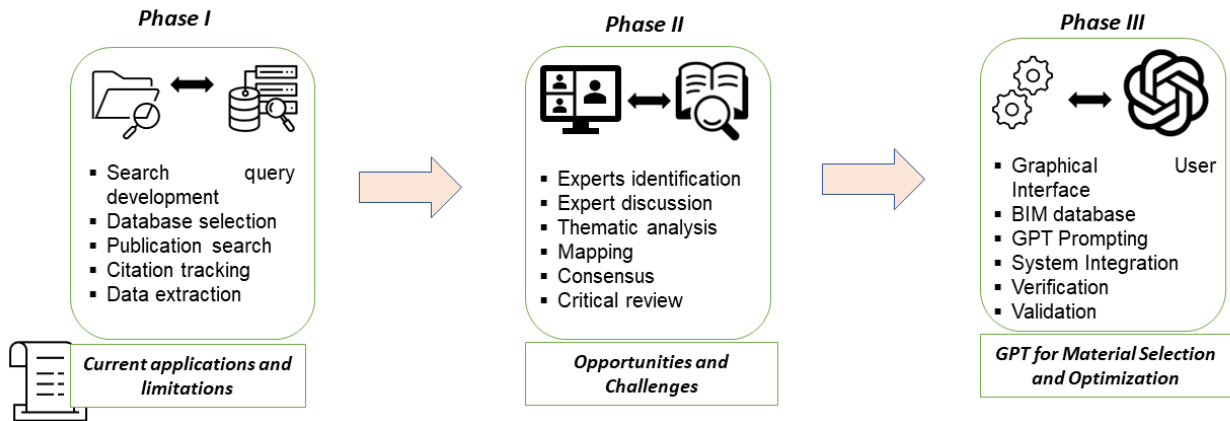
Phase I

▪ Search query development
▪ Database selection
▪ Publication search
▪ Citation tracking
▪ Data extraction

Current applications and limitations

Phase II

▪ Experts identification
▪ Expert discussion
▪ Thematic analysis
▪ Mapping
▪ Consensus
▪ Critical review

Opportunities and Challenges

Phase III

▪ Graphical User Interface
▪ BIM database
▪ GPT Prompting
▪ System Integration
▪ Verification
▪ Validation

GPT for Material Selection and Optimization